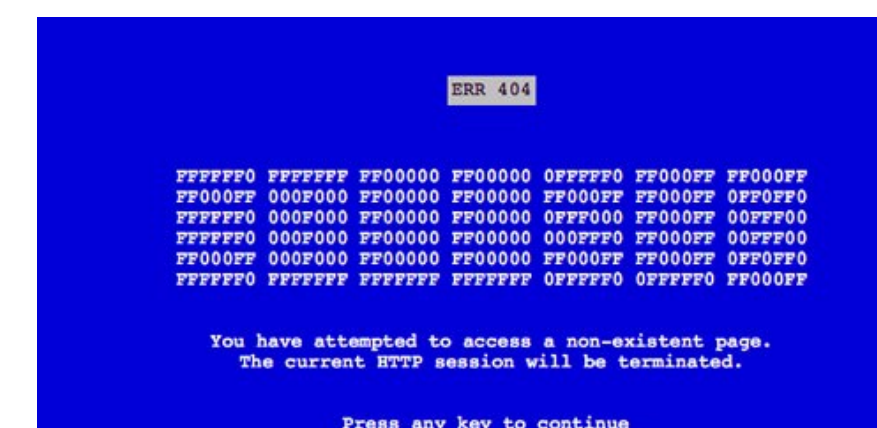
ERR 404

FFFFFF0 FFFFFFF FF00000 FF00000 0FFFFF0 FF000FF FF000FF
FF000FF 000F000 FF00000 FF00000 FF000FF FF000FF 0FF0FF0
FFFFFF0 000F000 FF00000 FF00000 0FFF000 FF000FF 00FFF00
FFFFFF0 000F000 FF00000 FF00000 000FFF0 FF000FF 00FFF00
FF000FF 000F000 FF00000 FF00000 FF000FF FF000FF 0FF0FF0
FFFFFF0 FFFFFFF FFFFFFF FFFFFFF 0FFFFF0 0FFFFF0 FF000FF

You have attempted to access a non-existent page.
The current HTTP session will be terminated.

Press any key to continue